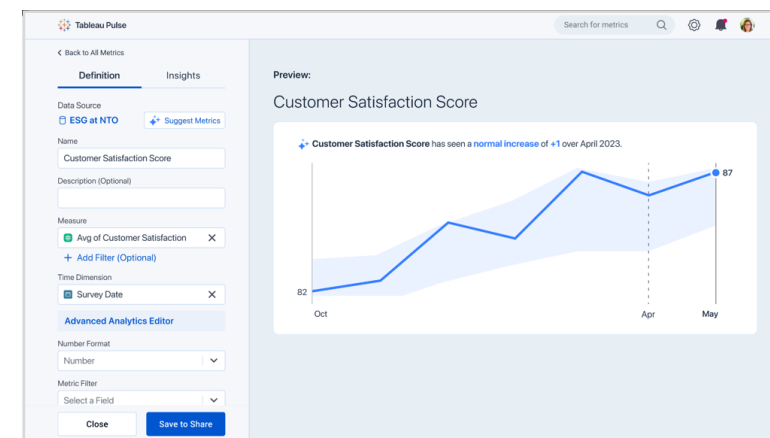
Tableau Pulse

Search for metrics

< Back to All Metrics

Definition Insights

Data Source
ESG at NTO
Suggest Metrics

Name
Customer Satisfaction Score

Description (Optional)

Measure
Avg of Customer Satisfaction

+ Add Filter (Optional)

Time Dimension
Survey Date

Advanced Analytics Editor

Number Format
Number

Metric Filter
Select a Field

Close Save to Share

Preview:

Customer Satisfaction Score

Customer Satisfaction Score has seen a normal increase of +1 over April 2023.

82

87

Oct Apr May